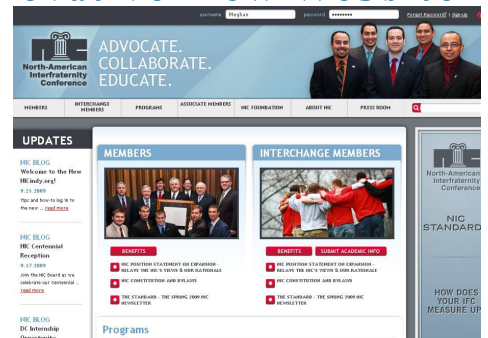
username Meghan password •••••••• Forgot Password? | Sign Up

North-American Interfraternity Conference

ADVOCATE.
COLLABORATE.
EDUCATE.

MEMBERS | INTERCHANGE MEMBERS | PROGRAMS | ASSOCIATE MEMBERS | NIC FOUNDATION | ABOUT NIC | PRESS ROOM

UPDATES

NIC BLOG
Welcome to the New NICindy.org!
9.21.2009
Tips and how-to log in to the new ... read more

NIC BLOG
NIC Centennial Reception
9.17.2009
Join the NIC Board as we celebrate our Centennial ... read more

NIC BLOG
DC Internship Opportunity

MEMBERS

BENEFITS

NIC POSITION STATEMENT ON EXPANSION - RELAYS THE NIC'S VIEWS & OUR RATIONALE

NIC CONSTITUTION AND BYLAWS

THE STANDARD - THE SPRING 2009 NIC NEWSLETTER

INTERCHANGE MEMBERS

BENEFITS | SUBMIT ACADEMIC INFO

NIC POSITION STATEMENT ON EXPANSION - RELAYS THE NIC'S VIEWS & OUR RATIONALE

NIC CONSTITUTION AND BYLAWS

THE STANDARD - THE SPRING 2009 NIC NEWSLETTER

Programs

North-American Interfraternity Conference

NIC STANDARDS

HOW DOES YOUR IFC MEASURE UP